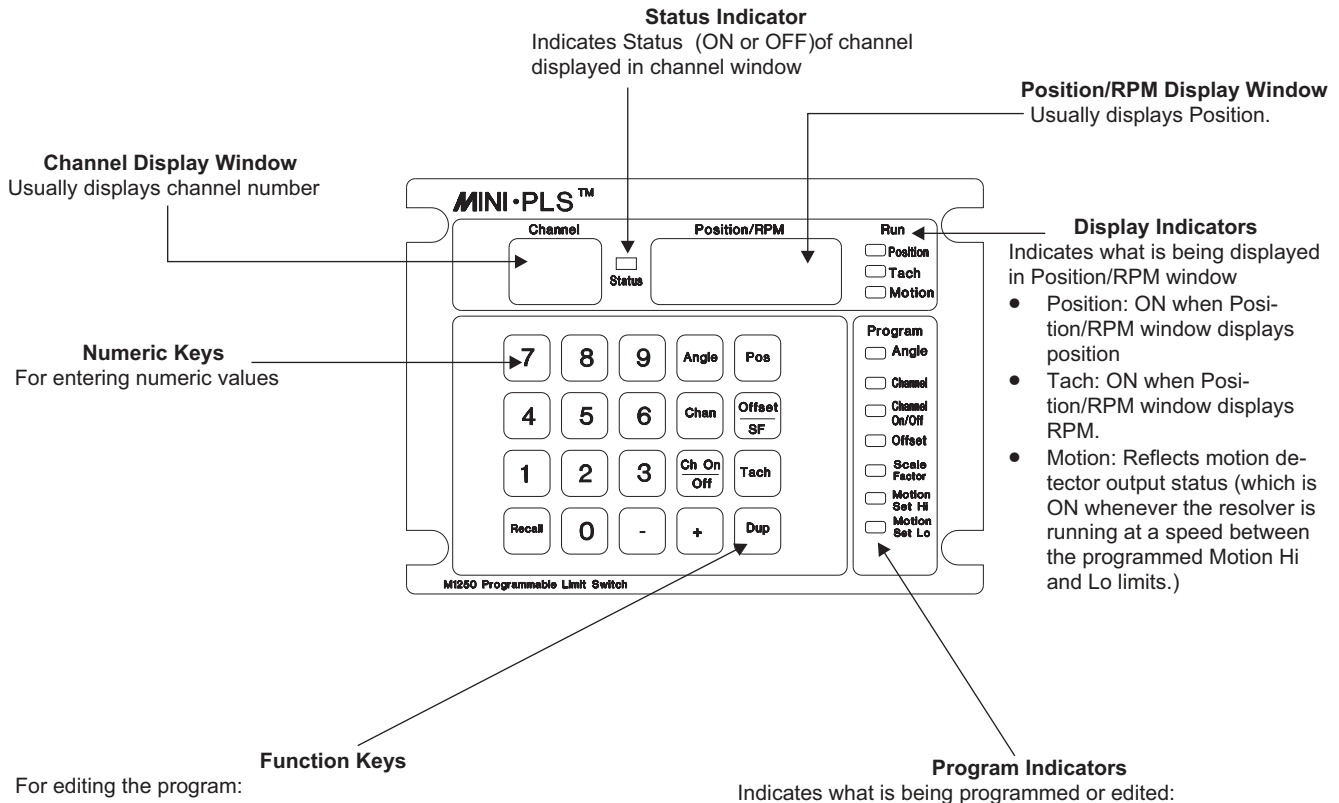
**Status Indicator**
Indicates Status (ON or OFF)of channel displayed in channel window

**Position/RPM Display Window**
Usually displays Position.

**Channel Display Window**
Usually displays channel number

MINI·PLS™

Channel

Status

Position/RPM

Run

Position
Tach
Motion

**Display Indicators**
Indicates what is being displayed in Position/RPM window

- Position: ON when Position/RPM window displays position
- Tach: ON when Position/RPM window displays RPM.
- Motion: Reflects motion detector output status (which is ON whenever the resolver is running at a speed between the programmed Motion Hi and Lo limits.)

**Numeric Keys**
For entering numeric values

| 7 | 8 | 9 | Angle | Pos |
|---|---|---|---|---|
| 4 | 5 | 6 | Chan | Offset / SF |
| 1 | 2 | 3 | Ch On / Off | Tach |
| Recall | 0 | - | + | Dup |

Program
Angle
Channel
Channel On/Off
Offset
Scale Factor
Motion Set Hi
Motion Set Lo

M1250 Programmable Limit Switch

**Function Keys**
For editing the program:

**Program Indicators**
Indicates what is being programmed or edited: